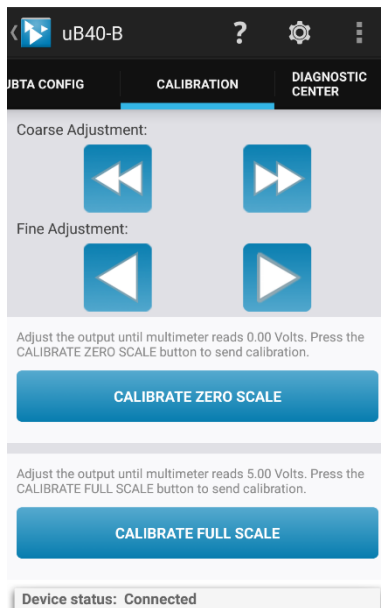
uB40-B

?

UBTA CONFIG

CALIBRATION

DIAGNOSTIC CENTER

Coarse Adjustment:

Fine Adjustment:

Adjust the output until multimeter reads 0.00 Volts. Press the CALIBRATE ZERO SCALE button to send calibration.

CALIBRATE ZERO SCALE

Adjust the output until multimeter reads 5.00 Volts. Press the CALIBRATE FULL SCALE button to send calibration.

CALIBRATE FULL SCALE

Device status: Connected